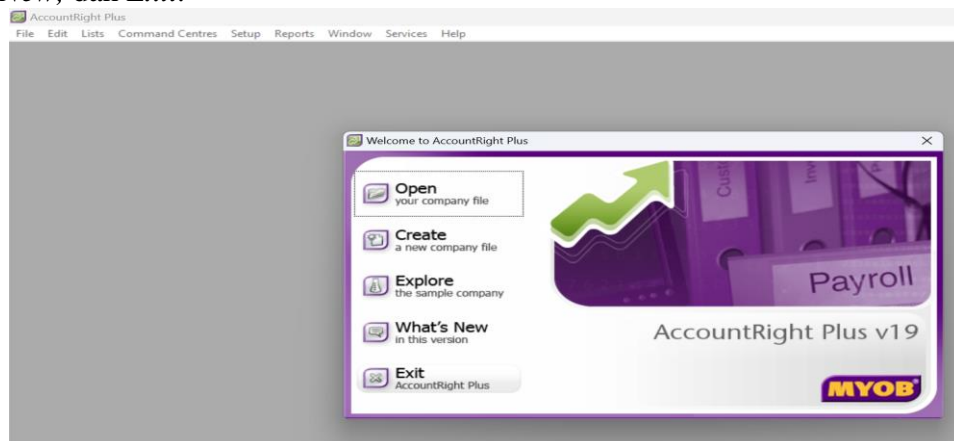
AccountRight Plus
File Edit Lists Command Centres Setup Reports Window Services Help

Welcome to AccountRight Plus

Open
your company file

Create
a new company file

Explore
the sample company

What's New
in this version

Exit
AccountRight Plus

Payroll

AccountRight Plus v19

MYOB